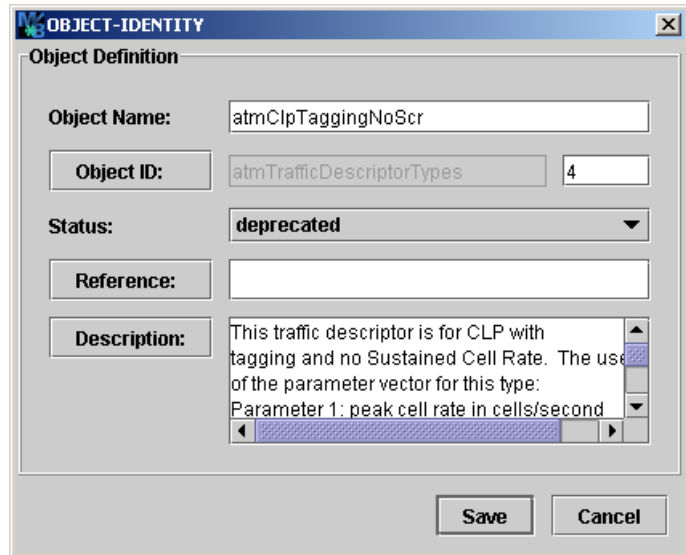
OBJECT-IDENTITY

Object Definition

Object Name: atmClpTaggingNoScr

Object ID: atmTrafficDescriptorTypes 4

Status: deprecated

Reference:

Description: This traffic descriptor is for CLP with tagging and no Sustained Cell Rate. The use of the parameter vector for this type: Parameter 1: peak cell rate in cells/second

Save Cancel